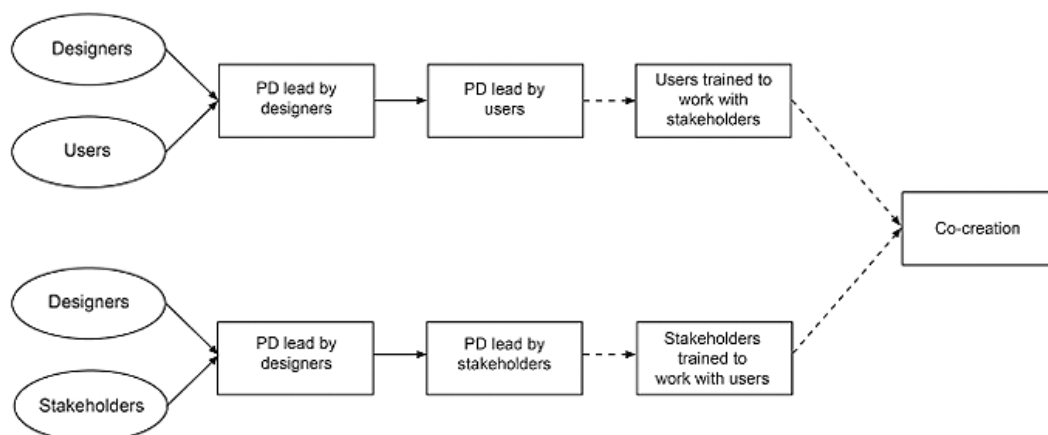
Designers

Users

PD lead by designers

PD lead by users

Users trained to work with stakeholders

Co-creation

Designers

Stakeholders

PD lead by designers

PD lead by stakeholders

Stakeholders trained to work with users